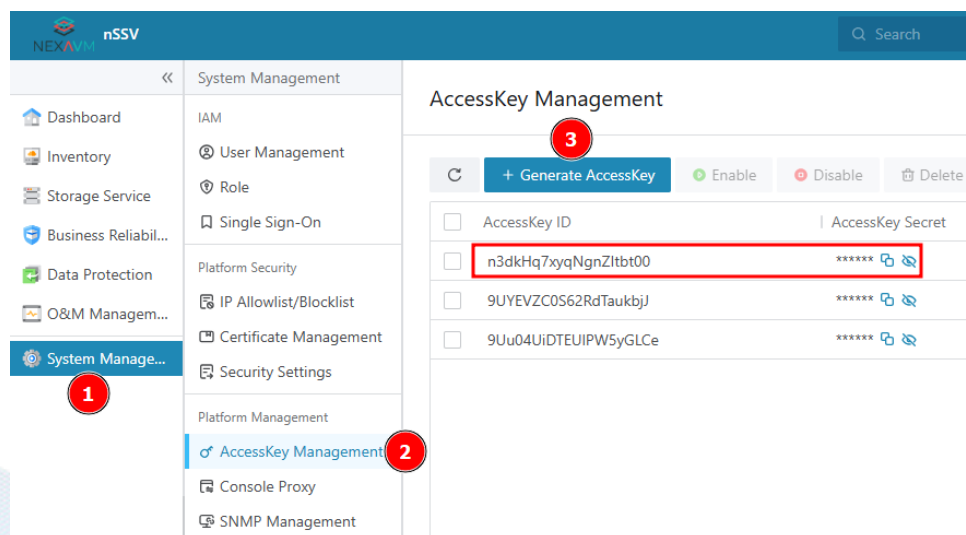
NEXAVM nSSV

Search

«

Dashboard
Inventory
Storage Service
Business Reliabil...
Data Protection
O&M Managem...
System Manage...

1

System Management

IAM
User Management
Role
Single Sign-On

Platform Security
IP Allowlist/Blocklist
Certificate Management
Security Settings

Platform Management
AccessKey Management
Console Proxy
SNMP Management

2

AccessKey Management

3

+ Generate AccessKey
Enable
Disable
Delete

| AccessKey ID | AccessKey Secret |
|---|---|
| n3dkHq7xyqNgnZltbt00 | ****** |
| 9UYEVZC0S62RdTaukbjJ | ****** |
| 9Uu04UiDTEUIPW5yGLCe | ****** |